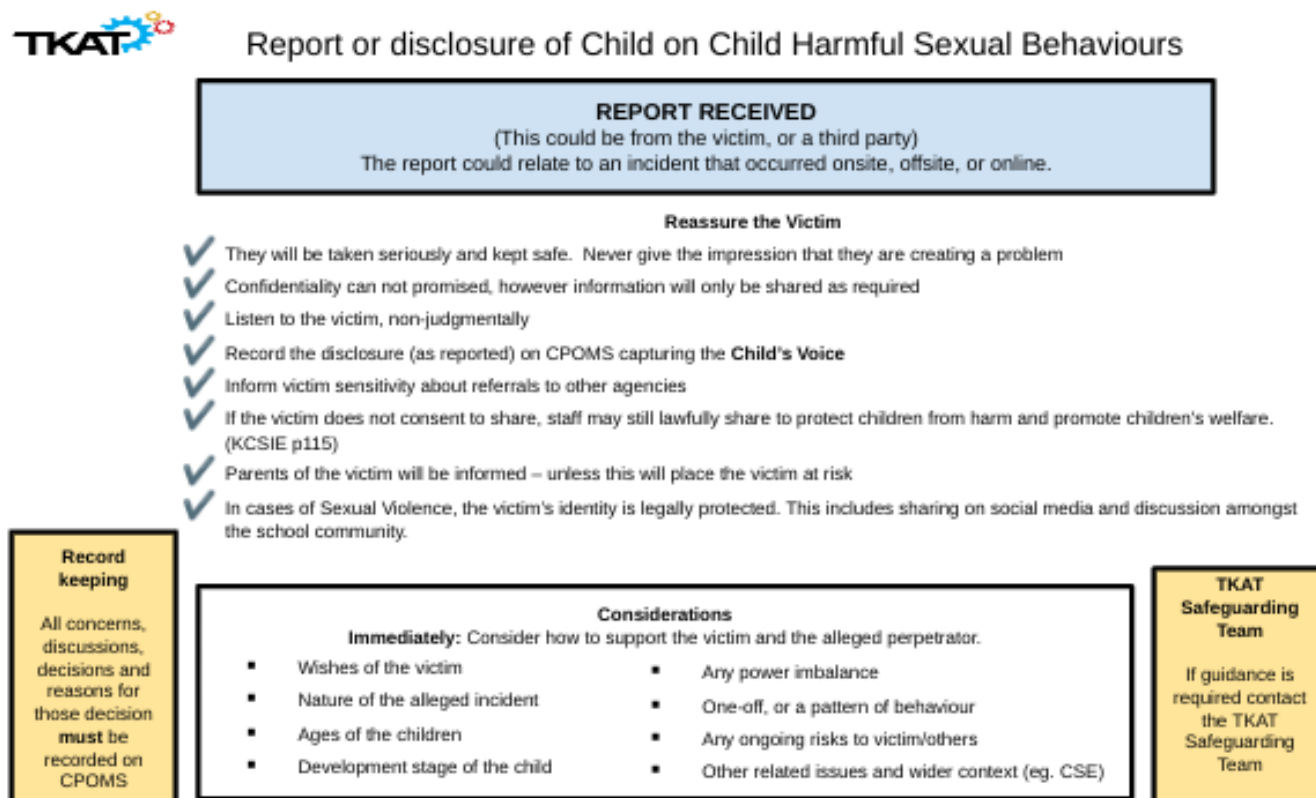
TKAT

Report or disclosure of Child on Child Harmful Sexual Behaviours

REPORT RECEIVED
(This could be from the victim, or a third party)
The report could relate to an incident that occurred onsite, offsite, or online.

Reassure the Victim

They will be taken seriously and kept safe. Never give the impression that they are creating a problem

Confidentiality can not promised, however information will only be shared as required

Listen to the victim, non-judgmentally

Record the disclosure (as reported) on CPOMS capturing the **Child's Voice**

Inform victim sensitivity about referrals to other agencies

If the victim does not consent to share, staff may still lawfully share to protect children from harm and promote children's welfare. (KCSIE p115)

Parents of the victim will be informed – unless this will place the victim at risk

In cases of Sexual Violence, the victim's identity is legally protected. This includes sharing on social media and discussion amongst the school community.

Record keeping

All concerns, discussions, decisions and reasons for those decision **must** be recorded on CPOMS

Considerations
**Immediately:** Consider how to support the victim and the alleged perpetrator.

- Wishes of the victim
- Nature of the alleged incident
- Ages of the children
- Development stage of the child

- Any power imbalance
- One-off, or a pattern of behaviour
- Any ongoing risks to victim/others
- Other related issues and wider context (eg. CSE)

TKAT Safeguarding Team

If guidance is required contact the TKAT Safeguarding Team